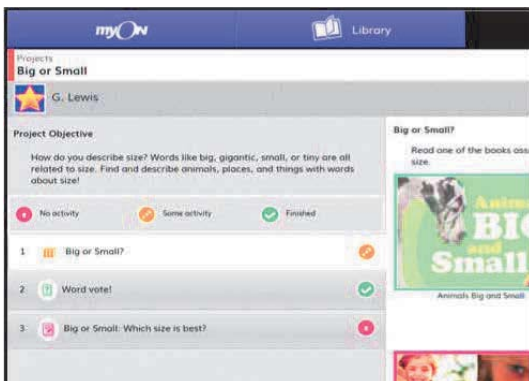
myON

Library

Projects

Big or Small

G. Lewis

Project Objective

How do you describe size? Words like big, gigantic, small, or tiny are all related to size. Find and describe animals, places, and things with words about size!

No activity

Some activity

Finished

1 Big or Small?

2 Word vote!

3 Big or Small: Which size is best?

Big or Small?

Read one of the books ass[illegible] size.

Anim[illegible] BIG and Small

Animals Big and Small